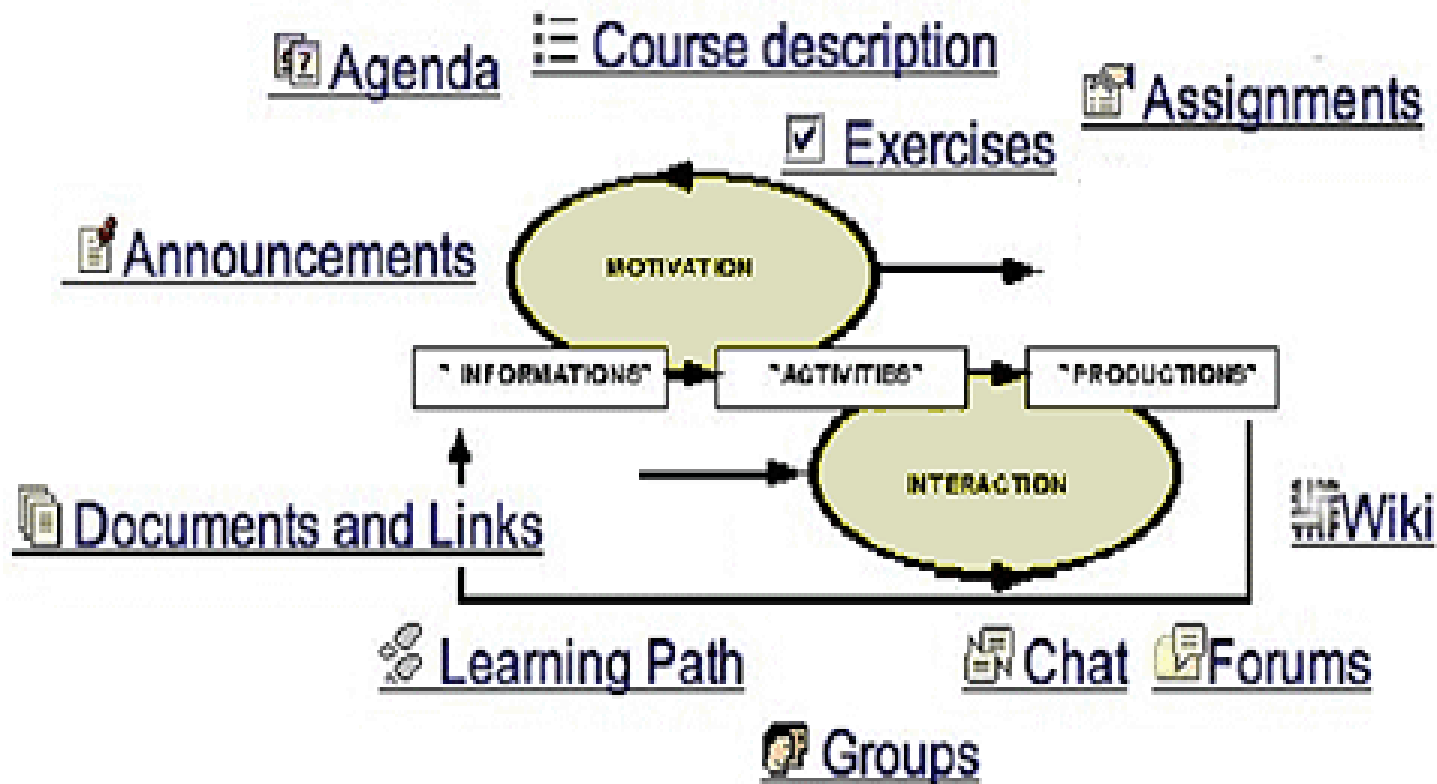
Agenda

Course description

Assignments

Exercises

Announcements

MOTIVATION

" INFORMATIONS"

"ACTIVITIES"

"PRODUCTIONS"

INTERACTION

Documents and Links

Wiki

Learning Path

Chat

Forums

Groups